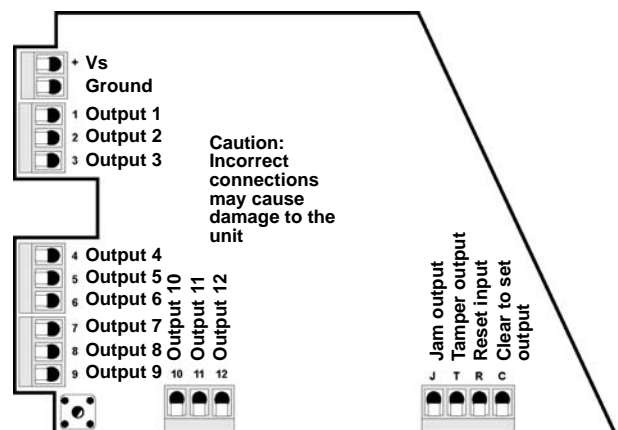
+ Vs
Ground
1 Output 1
2 Output 2
3 Output 3

Caution: Incorrect connections may cause damage to the unit

4 Output 4
5 Output 5
6 Output 6
7 Output 7
8 Output 8
9 Output 9

Output 10
Output 11
Output 12
10 11 12

Jam output
Tamper output
Reset input
Clear to set output
J T R C